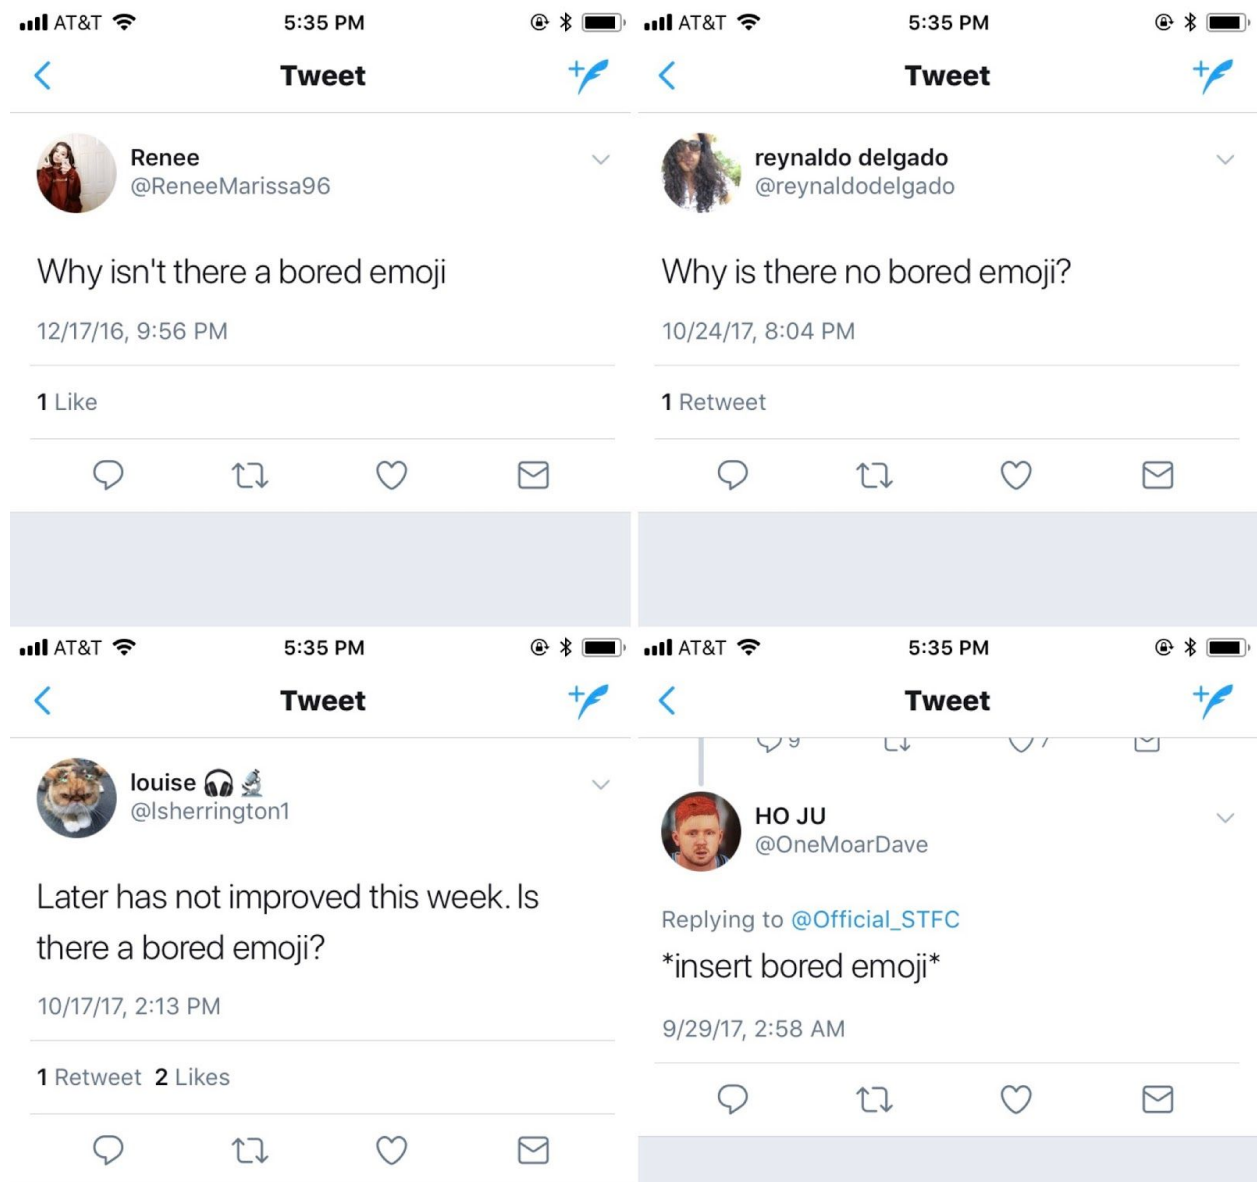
AT&T 5:35 PM

Tweet

Renee
@ReneeMarissa96

Why isn't there a bored emoji

12/17/16, 9:56 PM

1 Like

AT&T 5:35 PM

Tweet

reynaldo delgado
@reynaldodelgado

Why is there no bored emoji?

10/24/17, 8:04 PM

1 Retweet

AT&T 5:35 PM

Tweet

louise 🎧🔬
@lsherrington1

Later has not improved this week. Is there a bored emoji?

10/17/17, 2:13 PM

1 Retweet 2 Likes

AT&T 5:35 PM

Tweet

9 7

HO JU
@OneMoarDave

Replying to @Official_STFC
*insert bored emoji*

9/29/17, 2:58 AM